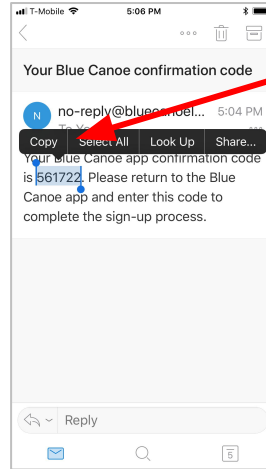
T-Mobile 5:06 PM

Your Blue Canoe confirmation code

N no-reply@bluecanoel... 5:04 PM
To Y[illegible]

Copy Select All Look Up Share...

Your Blue Canoe app confirmation code is 561722. Please return to the Blue Canoe app and enter this code to complete the sign-up process.

Reply

5